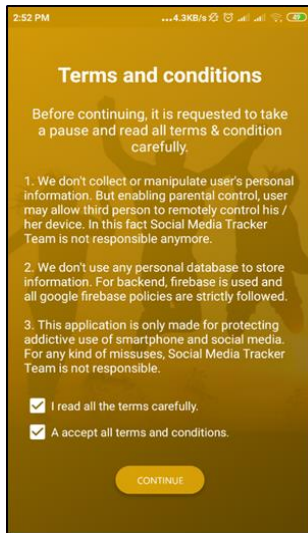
2:52 PM ...4.3KB/s

Terms and conditions

Before continuing, it is requested to take a pause and read all terms & condition carefully.

1. We don't collect or manipulate user's personal information. But enabling parental control, user may allow third person to remotely control his / her device. In this fact Social Media Tracker Team is not responsible anymore.

2. We don't use any personal database to store information. For backend, firebase is used and all google firebase policies are strictly followed.

3. This application is only made for protecting addictive use of smartphone and social media. For any kind of missuses, Social Media Tracker Team is not responsible.

I read all the terms carefully.

A accept all terms and conditions.

CONTINUE